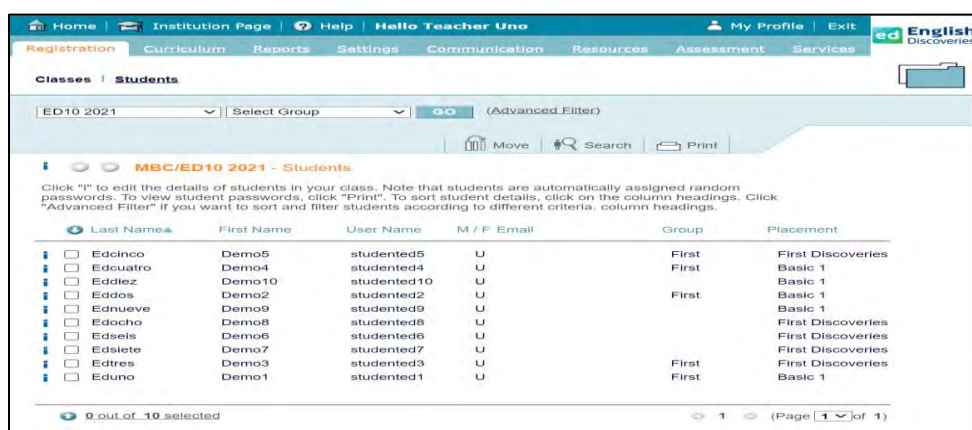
Home | Institution Page | Help | Hello Teacher Uno
My Profile | Exit
ed English Discoveries

Registration Curriculum Reports Settings Communication Resources Assessment Services

Classes | Students

ED10 2021 Select Group GO (Advanced Filter)

Move Search Print

i MBC/ED10 2021 - Students

Click "i" to edit the details of students in your class. Note that students are automatically assigned random passwords. To view student passwords, click "Print". To sort student details, click on the column headings. Click "Advanced Filter" if you want to sort and filter students according to different criteria. column headings.

| | Last Name▲ | First Name | User Name | M / F | Email | Group | Placement |
|---|---|---|---|---|---|---|---|
| i | Edcinco | Demo5 | studented5 | U | | First | First Discoveries |
| i | Edcuatro | Demo4 | studented4 | U | | First | Basic 1 |
| i | Eddiez | Demo10 | studented10 | U | | | Basic 1 |
| i | Eddos | Demo2 | studented2 | U | | First | Basic 1 |
| i | Ednueve | Demo9 | studented9 | U | | | Basic 1 |
| i | Edocho | Demo8 | studented8 | U | | | First Discoveries |
| i | Edseis | Demo6 | studented6 | U | | | First Discoveries |
| i | Edsiete | Demo7 | studented7 | U | | | First Discoveries |
| i | Edtres | Demo3 | studented3 | U | | First | First Discoveries |
| i | Eduno | Demo1 | studented1 | U | | First | Basic 1 |

0 out of 10 selected

1 (Page 1 of 1)